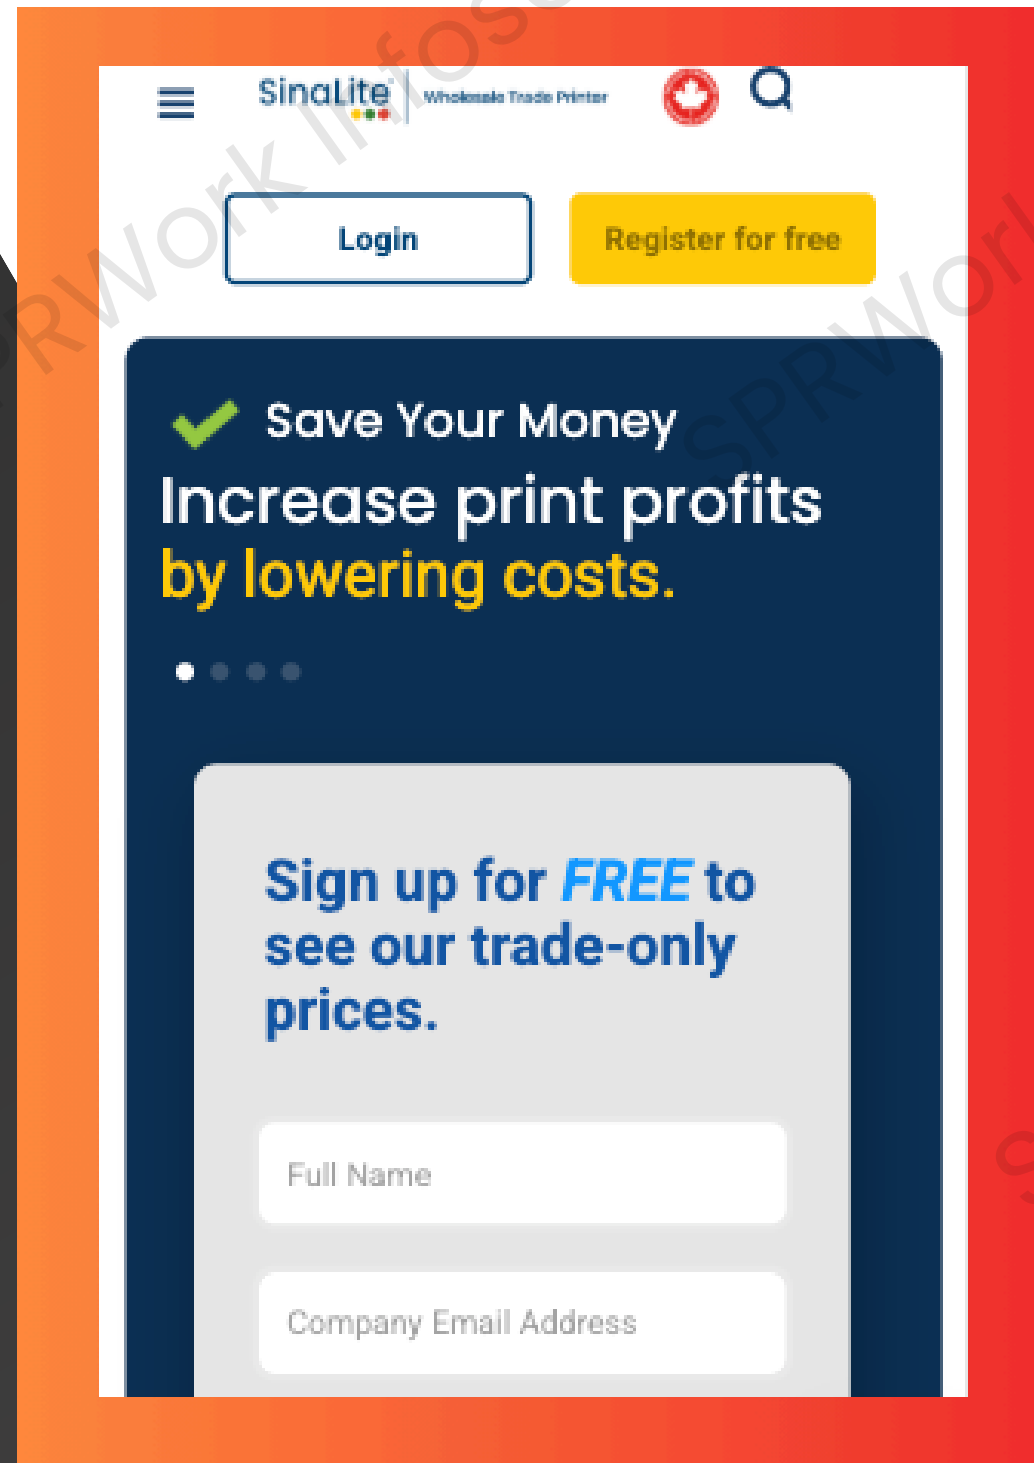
SinaLite | Wholesale Trade Printer

Login

Register for free

Save Your Money

Increase print profits by lowering costs.

Sign up for FREE to see our trade-only prices.

Full Name

Company Email Address

SPRWork Infosol

SPRWork